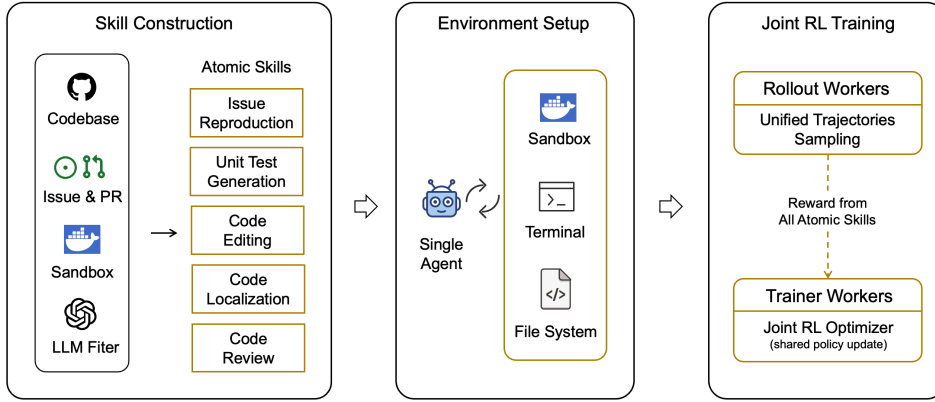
Skill Construction

Codebase

Issue & PR

Sandbox

LLM Fiter

Atomic Skills

Issue Reproduction

Unit Test Generation

Code Editing

Code Localization

Code Review

Environment Setup

Single Agent

Sandbox

Terminal

File System

Joint RL Training

Rollout Workers

Unified Trajectories Sampling

Reward from All Atomic Skills

Trainer Workers

Joint RL Optimizer (shared policy update)